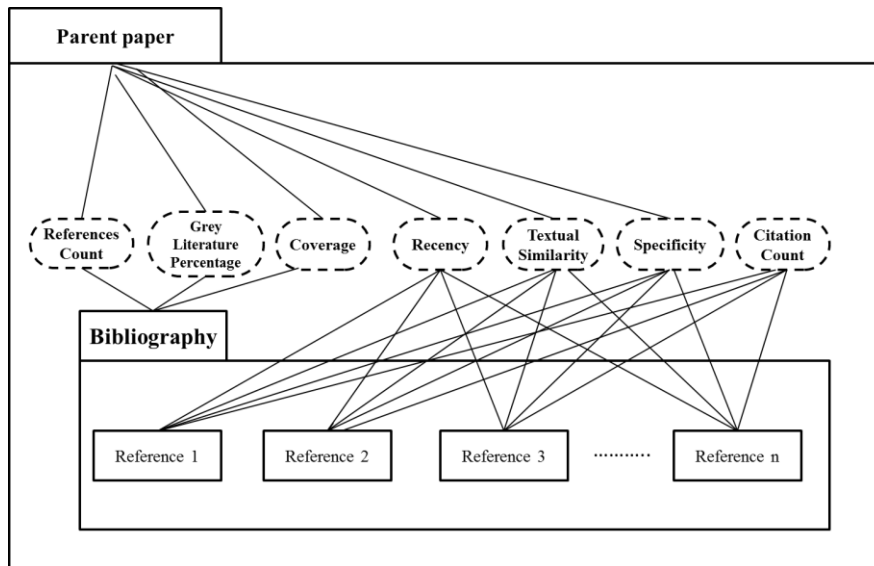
Parent paper

References Count

Grey Literature Percentage

Coverage

Recency

Textual Similarity

Specificity

Citation Count

Bibliography

Reference 1

Reference 2

Reference 3

..........

Reference n